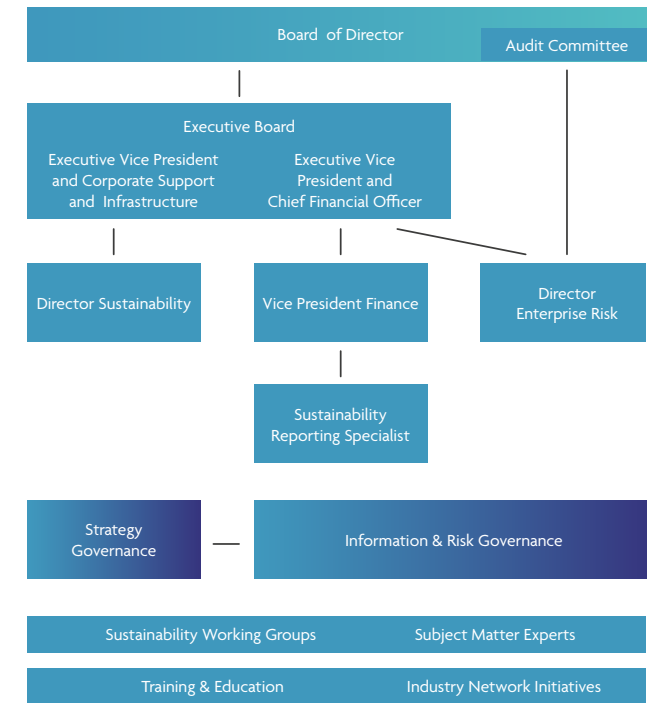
Board of Director

Audit Committee

Executive Board

Executive Vice President and Corporate Support and Infrastructure

Executive Vice President and Chief Financial Officer

Director Sustainability

Vice President Finance

Director Enterprise Risk

Sustainability Reporting Specialist

Strategy Governance

Information & Risk Governance

Sustainability Working Groups

Subject Matter Experts

Training & Education

Industry Network Initiatives